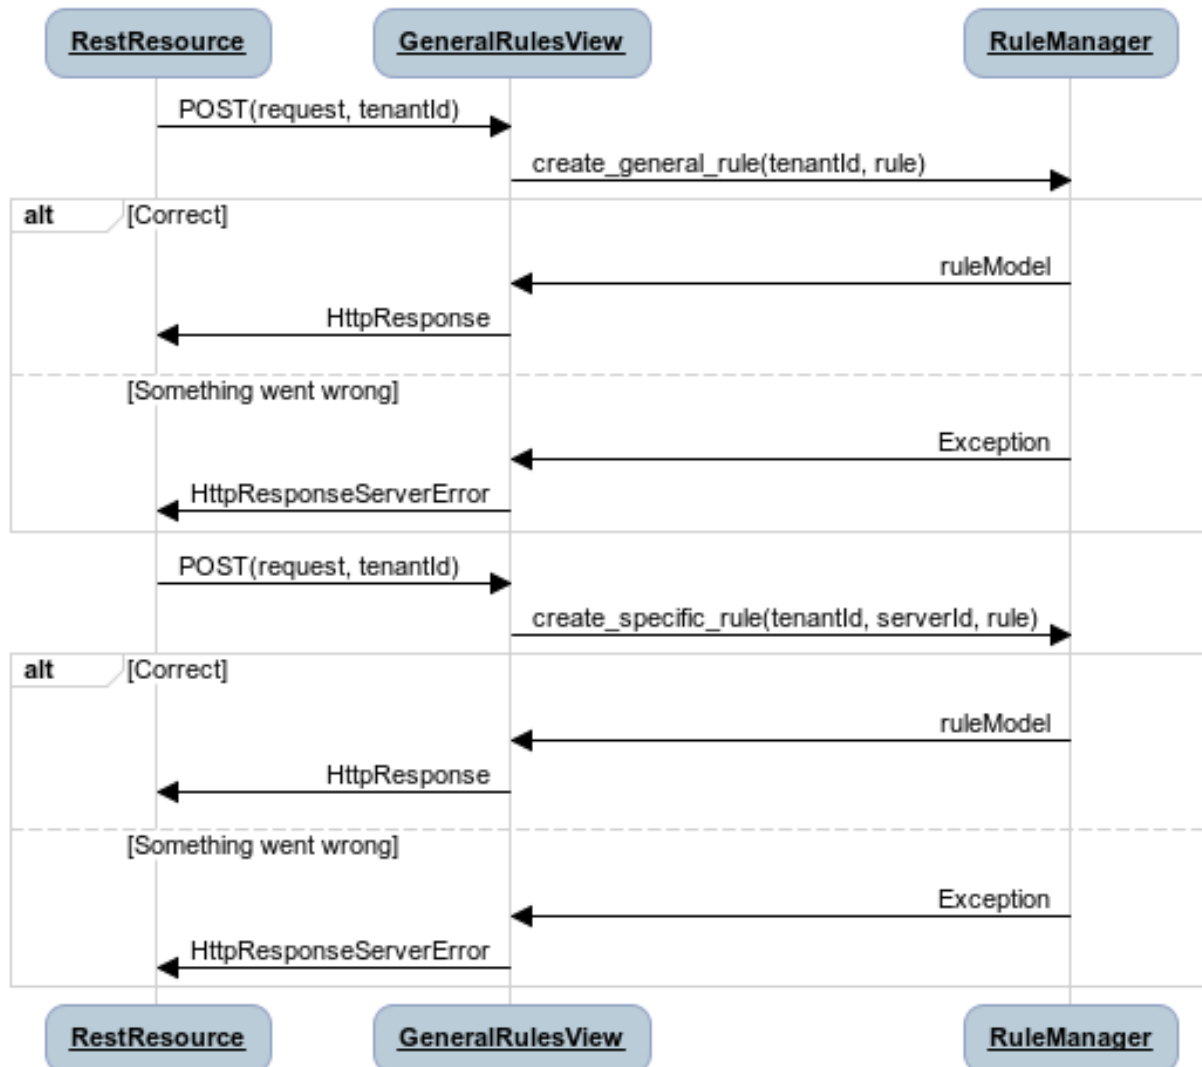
RestResource GeneralRulesView RuleManager

POST(request, tenantId)

create_general_rule(tenantId, rule)

alt [Correct]

ruleModel

HttpResponse

[Something went wrong]

Exception

HttpResponseServerError

POST(request, tenantId)

create_specific_rule(tenantId, serverId, rule)

alt [Correct]

ruleModel

HttpResponse

[Something went wrong]

Exception

HttpResponseServerError

RestResource GeneralRulesView RuleManager